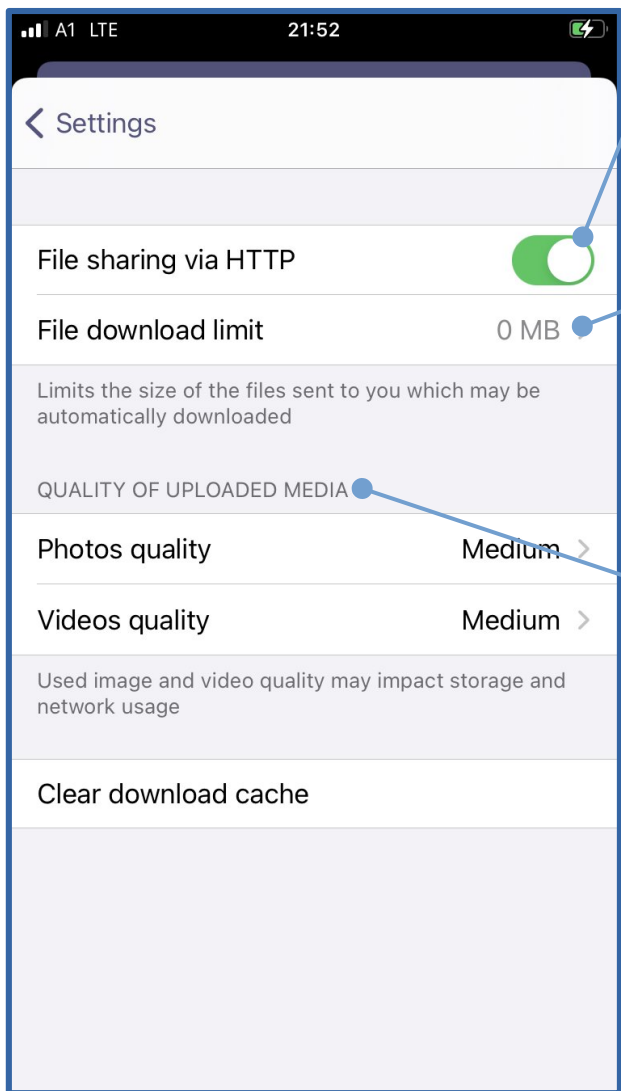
A1 LTE 21:52

Settings

File sharing via HTTP

File download limit 0 MB

Limits the size of the files sent to you which may be automatically downloaded

QUALITY OF UPLOADED MEDIA

Photos quality Medium

Videos quality Medium

Used image and video quality may impact storage and network usage

Clear download cache